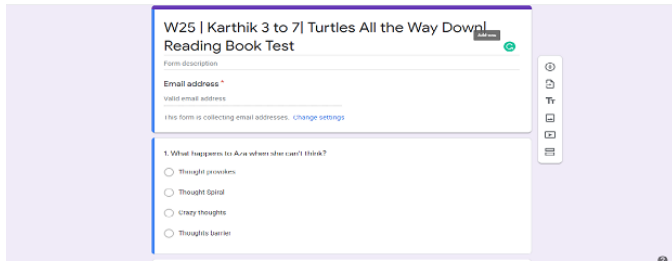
W25 | Karthik 3 to 7| Turtles All the Way Down| Reading Book Test

Add row

Form description

Email address *

Valid email address

This form is collecting email addresses. Change settings

Tт

1. What happens to Aza when she can't think?

Thought provokes

Thought Spiral

Crazy thoughts

Thoughts barrier